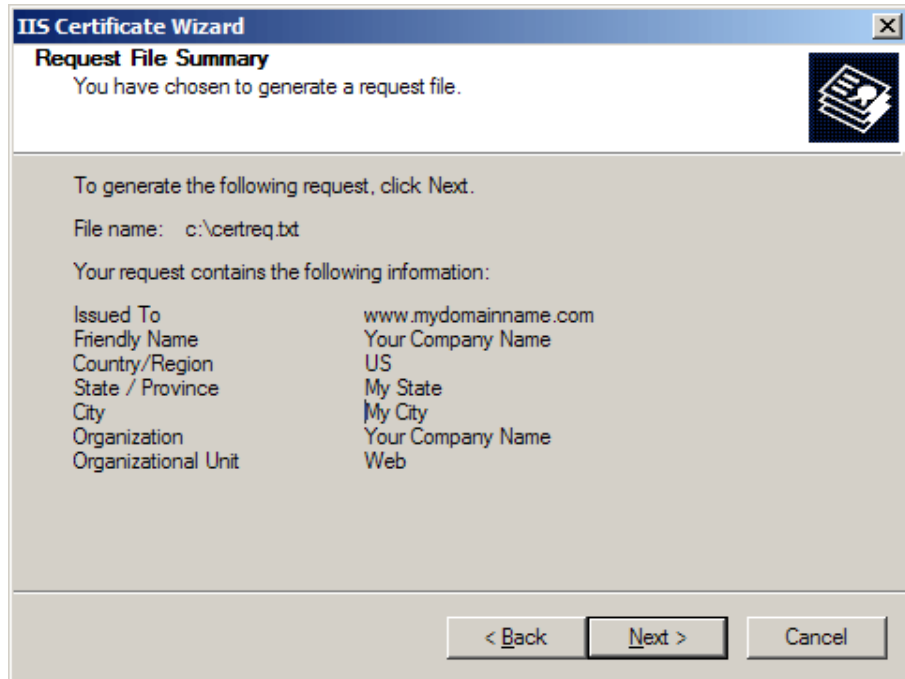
IIS Certificate Wizard

Request File Summary

You have chosen to generate a request file.

To generate the following request, click Next.

File name: c:\certreq.txt

Your request contains the following information:

| | |
|---|---|
| Issued To | www.mydomainname.com |
| Friendly Name | Your Company Name |
| Country/Region | US |
| State / Province | My State |
| City | My City |
| Organization | Your Company Name |
| Organizational Unit | Web |

< Back Next > Cancel